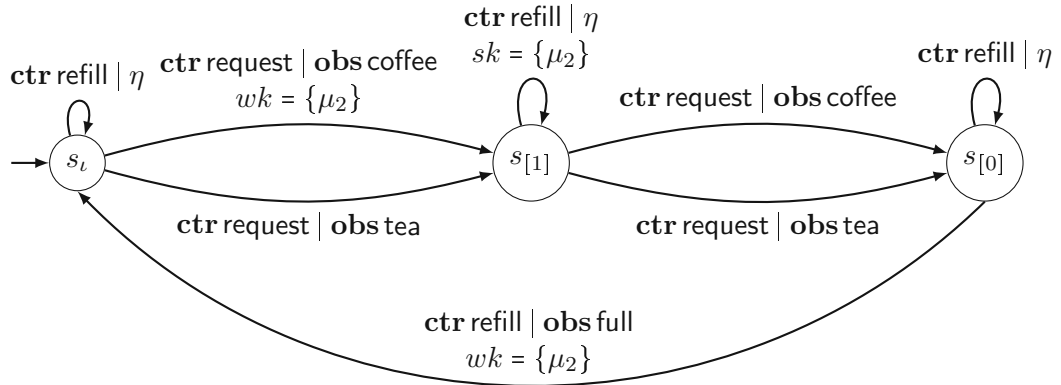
$\mathbf{ctr}$ refill $\mid \eta$
$sk = \{\mu_2\}$

$\mathbf{ctr}$ refill $\mid \eta$

$\mathbf{ctr}$ request $\mid \mathbf{obs}$ coffee
$wk = \{\mu_2\}$

$\mathbf{ctr}$ refill $\mid \eta$

$\mathbf{ctr}$ request $\mid \mathbf{obs}$ coffee

$s_\iota$

$s_{[1]}$

$s_{[0]}$

$\mathbf{ctr}$ request $\mid \mathbf{obs}$ tea

$\mathbf{ctr}$ request $\mid \mathbf{obs}$ tea

$\mathbf{ctr}$ refill $\mid \mathbf{obs}$ full
$wk = \{\mu_2\}$